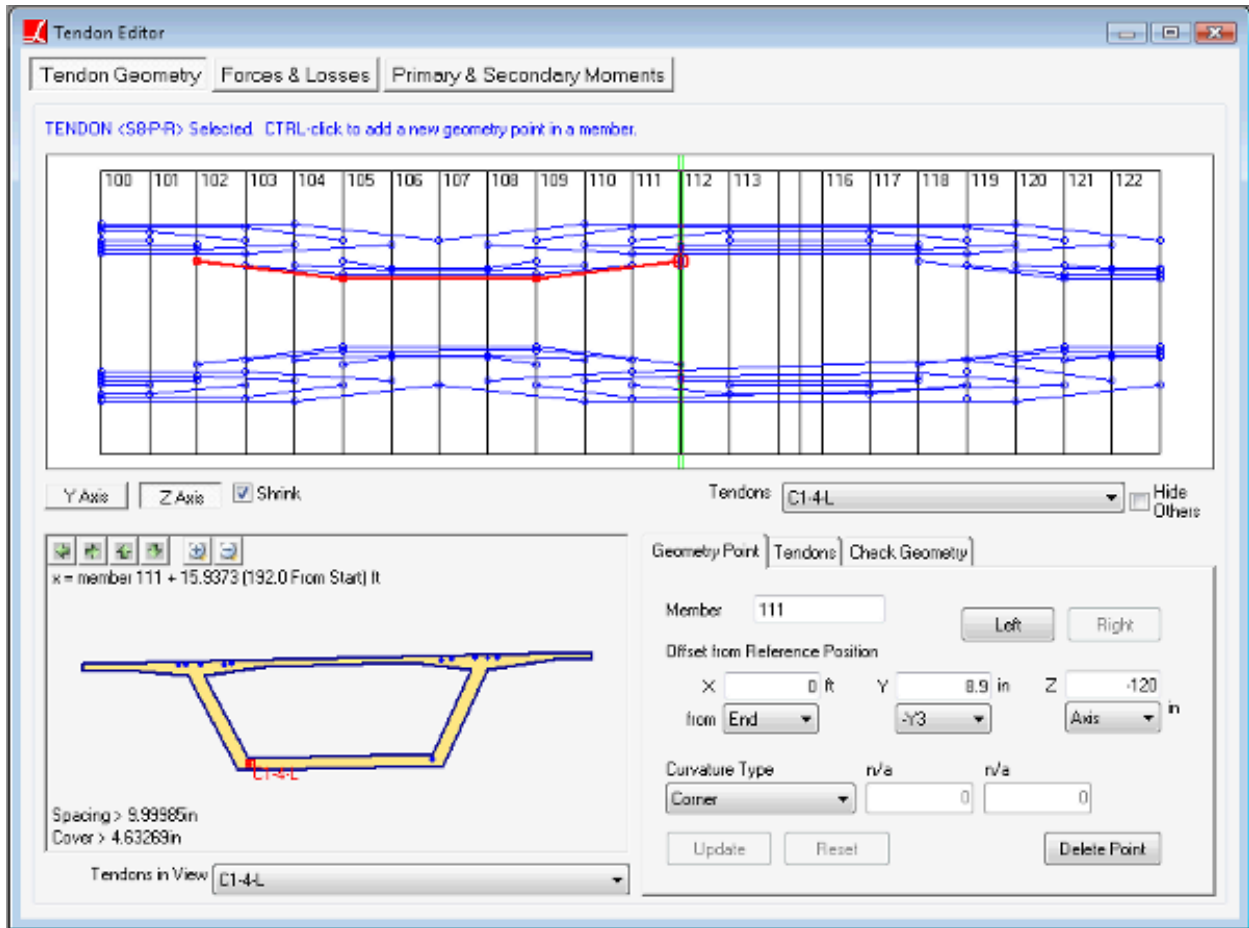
Tendon Editor

Tendon Geometry | Forces & Losses | Primary & Secondary Moments

TENDON <S8-P-R> Selected. CTRL-click to add a new geometry point in a member.

100 101 102 103 104 105 106 107 108 109 110 111 112 113 116 117 118 119 120 121 122

Y Axis | Z Axis | Shrink

Tendons C1-4-L | Hide Others

x = member 111 + 15.9373 (192.0 From Start) ft

C1-4-L

Spacing > 9.99985in
Cover > 4.63269in

Tendons in View C1-4-L

Geometry Point | Tendons | Check Geometry

Member 111

Left | Right

Offset from Reference Position

X 0 ft
from End

Y 8.9 in
-Y3

Z -120
Axis in

Curvature Type
Corner

n/a 0
n/a 0

Update | Reset | Delete Point